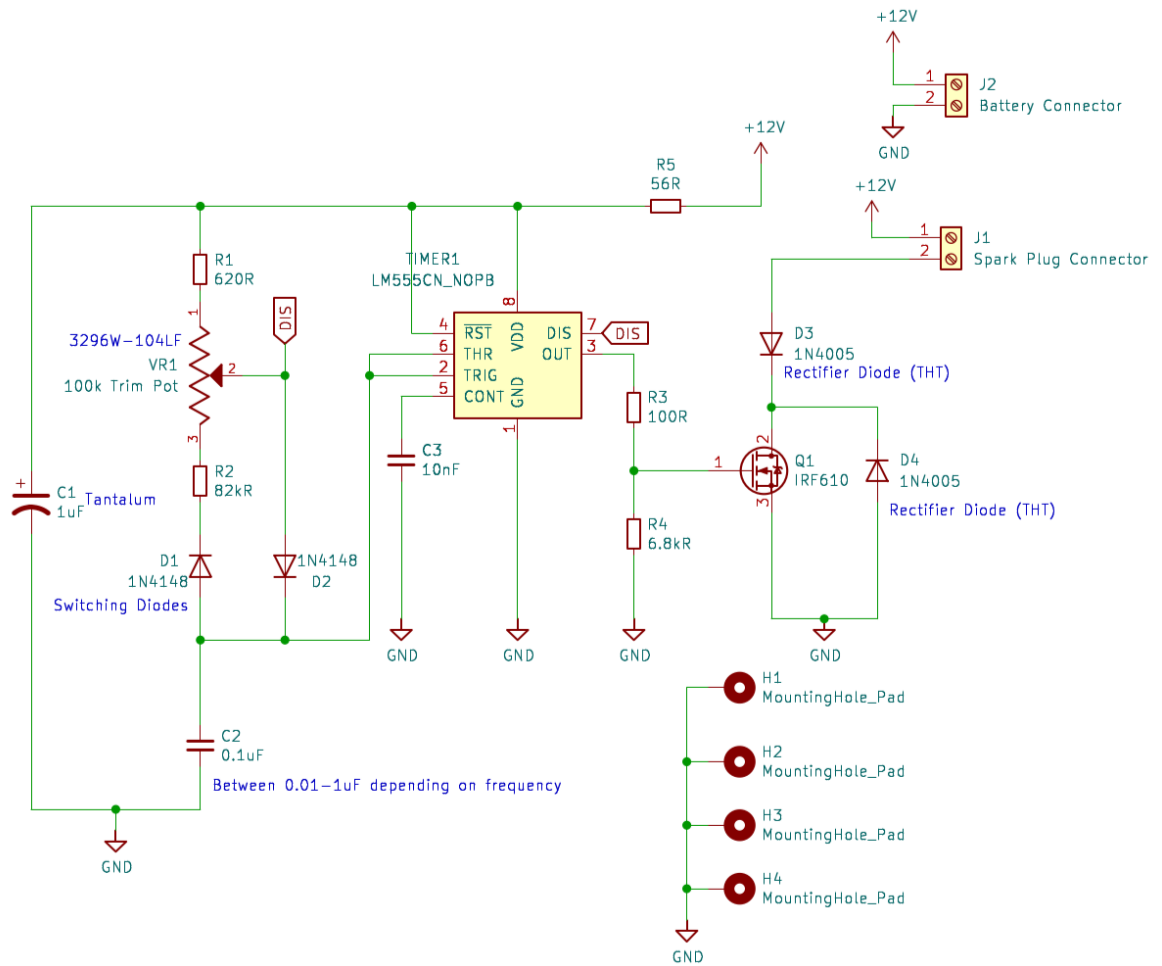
+12V
1
2
J2
Battery Connector
GND

+12V
R5
56R

+12V
1
2
J1
Spark Plug Connector

R1
620R
1
3296W-104LF
VR1
100k Trim Pot
2
3
DIS

TIMER1
LM555CN_NOPB
4 $\overline{RST}$
6 THR
2 TRIG
5 CONT
8 VDD
1 GND
DIS 7
OUT 3
DIS

D3
1N4005
Rectifier Diode (THT)

R3
100R
1
2
3
Q1
IRF610
D4
1N4005
Rectifier Diode (THT)

R2
82kR
+
C1 Tantalum
1uF
C3
10nF
R4
6.8kR

D1
1N4148
Switching Diodes
1N4148
D2

GND
GND
GND
GND

C2
0.1uF
Between 0.01-1uF depending on frequency

GND

H1
MountingHole_Pad
H2
MountingHole_Pad
H3
MountingHole_Pad
H4
MountingHole_Pad
GND